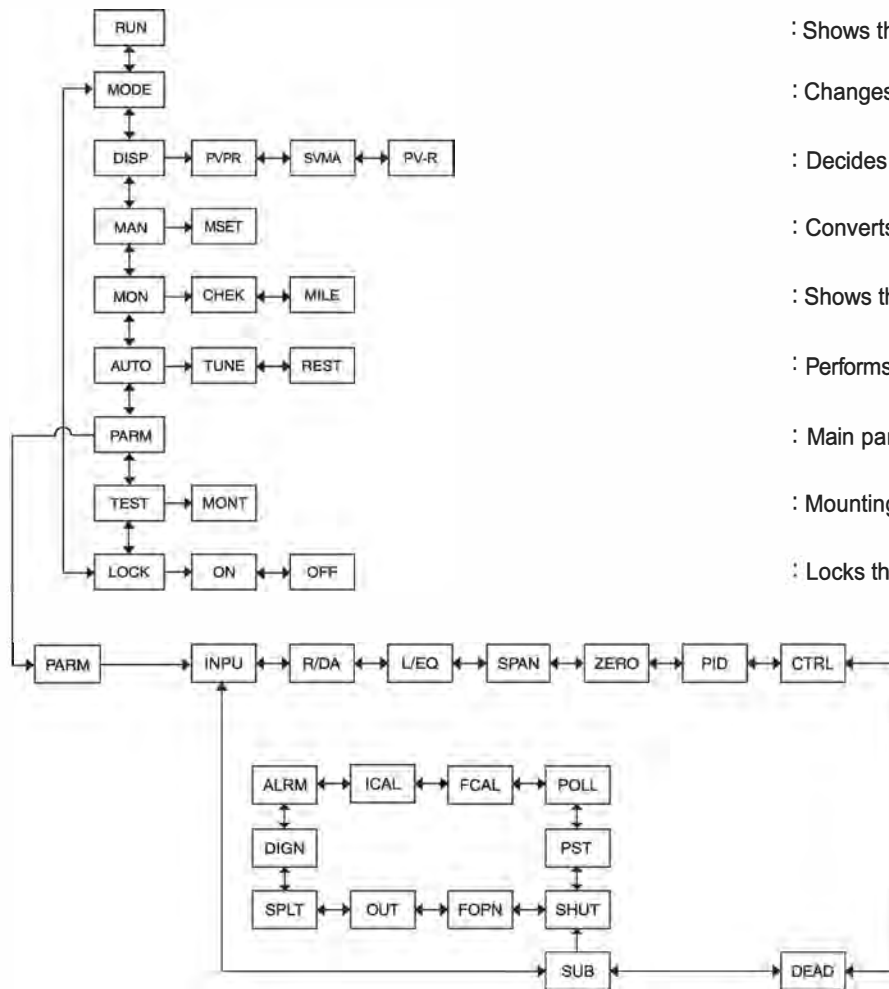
RUN

MODE

DISP PVPR SVMA PV-R

MAN MSET

MON CHEK MILE

AUTO TUNE REST

PARM

TEST MONT

LOCK ON OFF

: Shows th

: Changes

: Decides

: Converts

: Shows th

: Performs

: Main par

: Mounting

: Locks th

PARM INPU R/DA L/EQ SPAN ZERO PID CTRL

ALRM ICAL FCAL POLL

DIGN PST

SPLT OUT FOPN SHUT

SUB DEAD